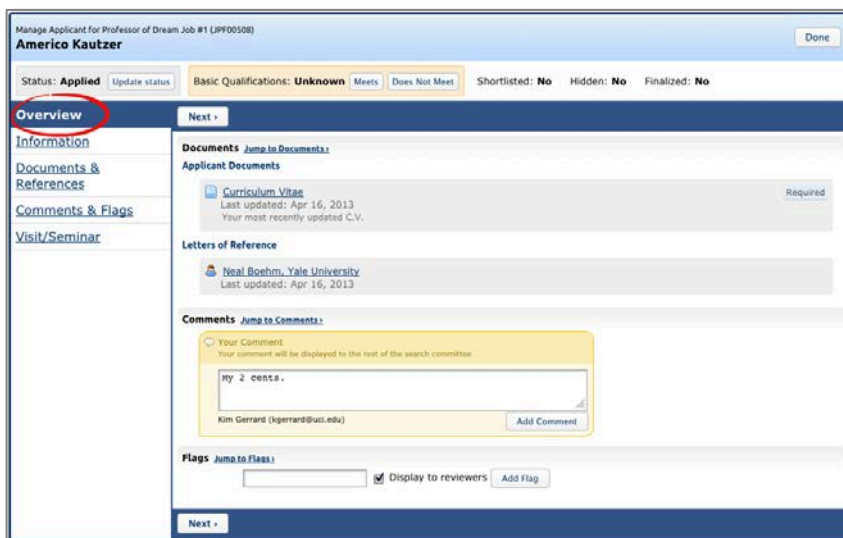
Manage Applicant for Professor of Dream Job #1 (JPF00508)
Americo Kautzer

Done

Status: Applied Update status

Basic Qualifications: Unknown Meets Does Not Meet

Shortlisted: No Hidden: No Finalized: No

Overview

Information

Documents & References

Comments & Flags

Visit/Seminar

Next ›

Documents Jump to Documents ›

Applicant Documents

Curriculum Vitae
Last updated: Apr 16, 2013
Your most recently updated C.V.

Required

Letters of Reference

Neal Boehm, Yale University
Last updated: Apr 16, 2013

Comments Jump to Comments ›

Your Comment
Your comment will be displayed to the rest of the search committee

My 2 cents.

Kim Gerrard (kgerrard@uci.edu)

Add Comment

Flags Jump to Flags ›

Display to reviewers Add Flag

Next ›